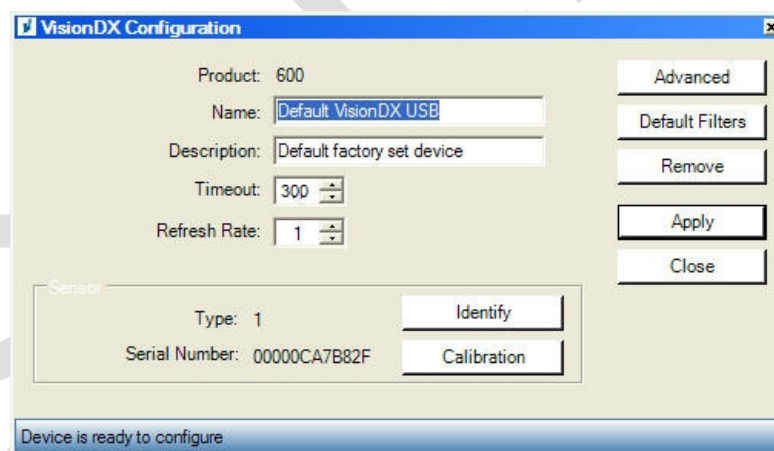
VisionDX Configuration

Product: 600

Name: Default VisionDX USB

Description: Default factory set device

Timeout: 300

Refresh Rate: 1

Sensor

Type: 1

Serial Number: 00000CA7B82F

Identify

Calibration

Advanced

Default Filters

Remove

Apply

Close

Device is ready to configure